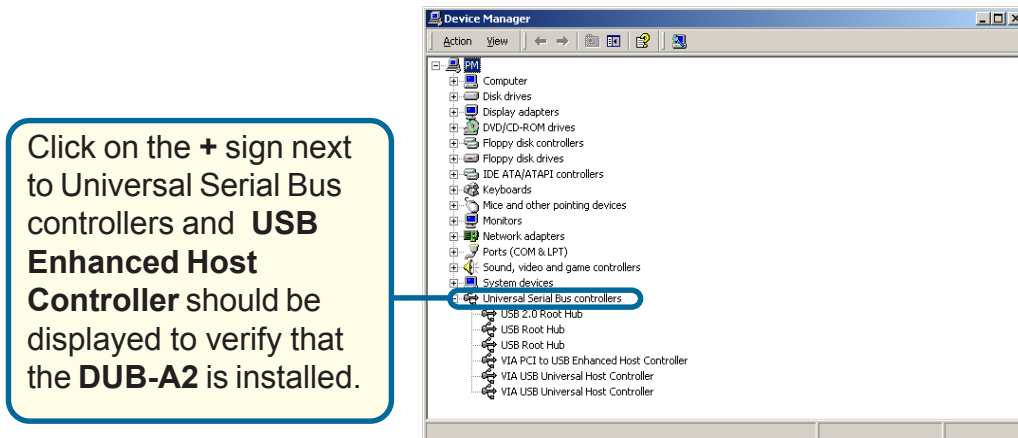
Click on the + sign next to Universal Serial Bus controllers and USB Enhanced Host Controller should be displayed to verify that the DUB-A2 is installed.

Device Manager

Action View

PM
Computer
Disk drives
Display adapters
DVD/CD-ROM drives
Floppy disk controllers
Floppy disk drives
IDE ATA/ATAPI controllers
Keyboards
Mice and other pointing devices
Monitors
Network adapters
Ports (COM & LPT)
Sound, video and game controllers
System devices
Universal Serial Bus controllers
USB 2.0 Root Hub
USB Root Hub
USB Root Hub
VIA PCI to USB Enhanced Host Controller
VIA USB Universal Host Controller
VIA USB Universal Host Controller